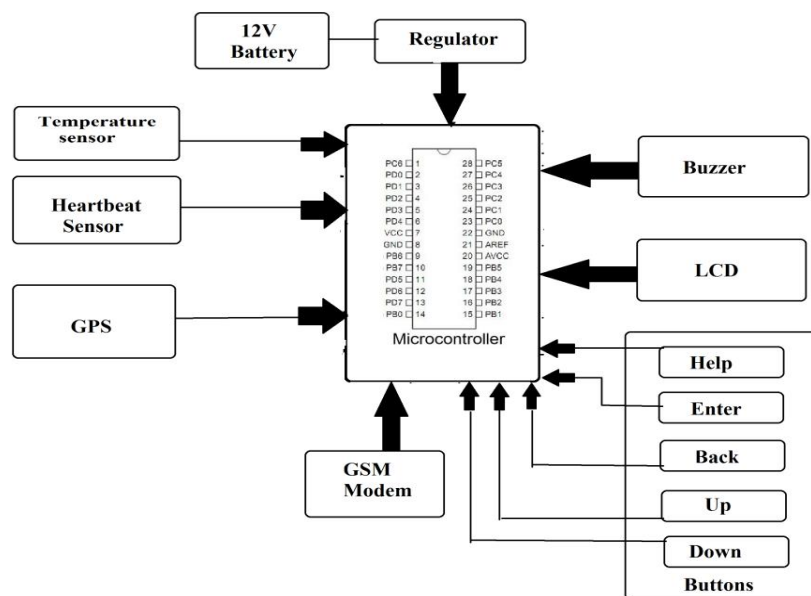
12V Battery

Regulator

Temperature sensor

Heartbeat Sensor

GPS

Buzzer

LCD

PC6 1
PD0 2
PD1 3
PD2 4
PD3 5
PD4 6
VCC 7
GND 8
PB6 9
PB7 10
PD5 11
PD6 12
PD7 13
PB0 14

28 PC5
27 PC4
26 PC3
25 PC2
24 PC1
23 PC0
22 GND
21 AREF
20 AVCC
19 PB5
18 PB4
17 PB3
16 PB2
15 PB1

Microcontroller

Help

Enter

Back

Up

Down

Buttons

GSM Modem